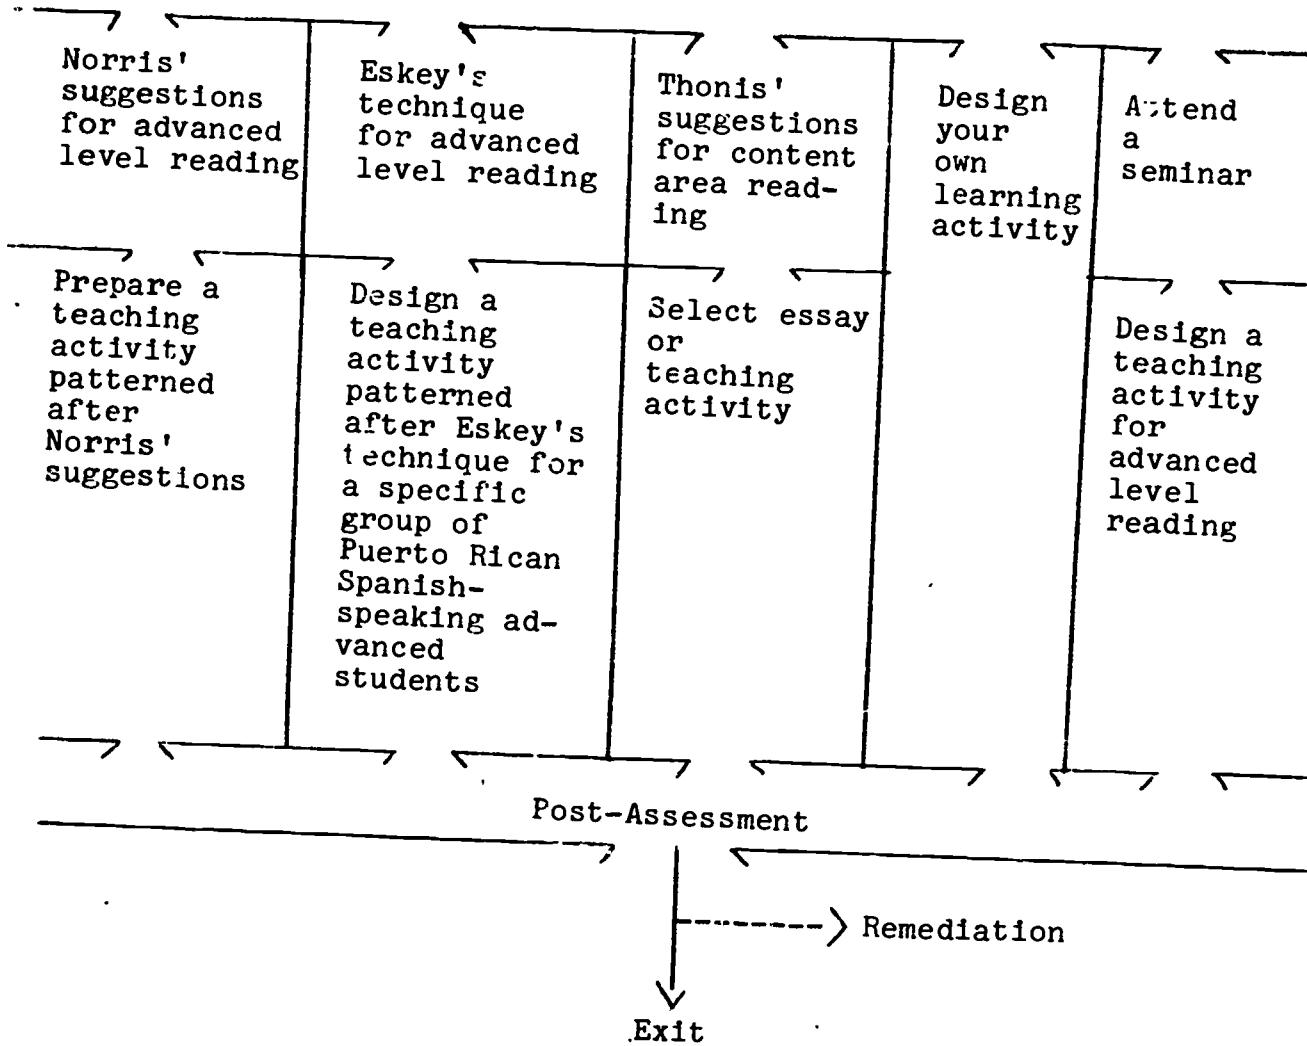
Norris' suggestions for advanced level reading

Eskey's technique for advanced level reading

Thonis' suggestions for content area reading

Design your own learning activity

Attend a seminar

Prepare a teaching activity patterned after Norris' suggestions

Design a teaching activity patterned after Eskey's technique for a specific group of Puerto Rican Spanish-speaking advanced students

Select essay or teaching activity

Design a teaching activity for advanced level reading

Post-Assessment

Remediation

Exit